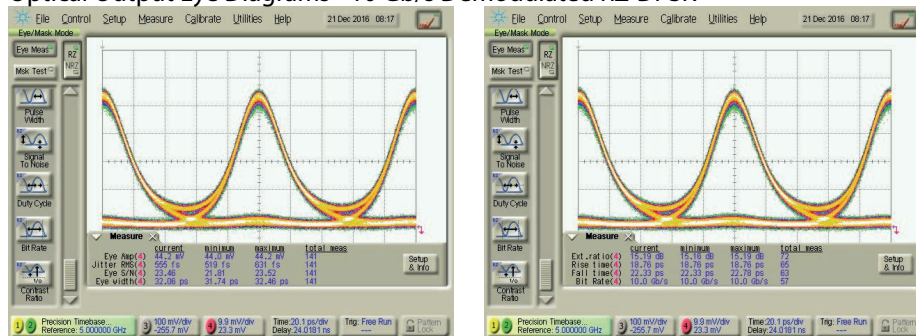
Optical Output Eye Diagrams - 10 Gb/s Demodulated RZ-DPSK

File Control Setup Measure Calibrate Utilities Help 21 Dec 2016 08:17

Eye/Mask Mode

Eye Meas

RZ

NRZ

Msk Test

Pulse Width

Signal To Noise

Duty Cycle

Bit Rate

Contrast Ratio

Measure

| | current | minimum | maximum | total meas |
|---|---|---|---|---|
| Eye Amp(4) | 44.2 mV | 44.0 mV | 44.2 mV | 141 |
| Jitter RMS(4) | 555 fs | 519 fs | 631 fs | 141 |
| Eye S/N(4) | 23.46 | 21.81 | 23.52 | 141 |
| Eye Width(4) | 32.06 ps | 31.74 ps | 32.46 ps | 141 |

Setup & Info

Precision Timebase Reference: 5.000000 GHz

100 mV/div -255.7 mV

9.9 mV/div 23.3 mV

Time 20.1 ps/div Delay 24.0181 ns

Trig: Free Run

Pattern Lock

File Control Setup Measure Calibrate Utilities Help 21 Dec 2016 08:17

Eye/Mask Mode

Eye Meas

RZ

NRZ

Msk Test

Pulse Width

Signal To Noise

Duty Cycle

Bit Rate

Contrast Ratio

Measure

| | current | minimum | maximum | total meas |
|---|---|---|---|---|
| Ext.ratio(4) | 15.19 dB | 15.18 dB | 15.19 dB | 72 |
| Rise time(4) | 18.76 ps | 18.76 ps | 18.76 ps | 65 |
| Fall time(4) | 22.33 ps | 22.33 ps | 22.78 ps | 63 |
| Bit Rate(4) | 10.0 Gb/s | 10.0 Gb/s | 10.0 Gb/s | 57 |

Setup & Info

Precision Timebase Reference: 5.000000 GHz

100 mV/div -255.7 mV

9.9 mV/div 23.3 mV

Time 20.1 ps/div Delay 24.0181 ns

Trig: Free Run

Pattern Lock